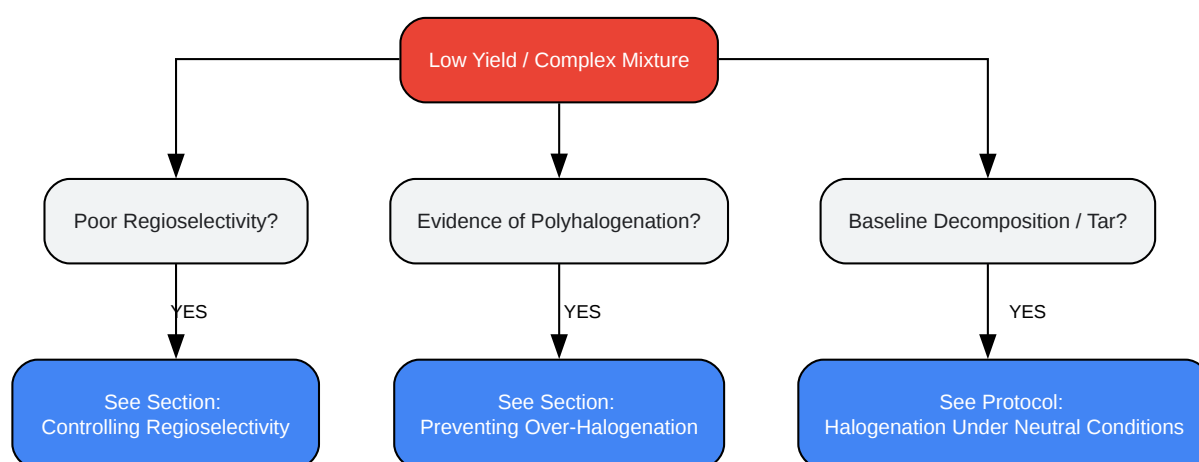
Low Yield / Complex Mixture

Poor Regioselectivity?

Evidence of Polyhalogenation?

Baseline Decomposition / Tar?

YES

YES

YES

See Section:
Controlling Regioselectivity

See Section:
Preventing Over-Halogenation

See Protocol:
Halogenation Under Neutral Conditions